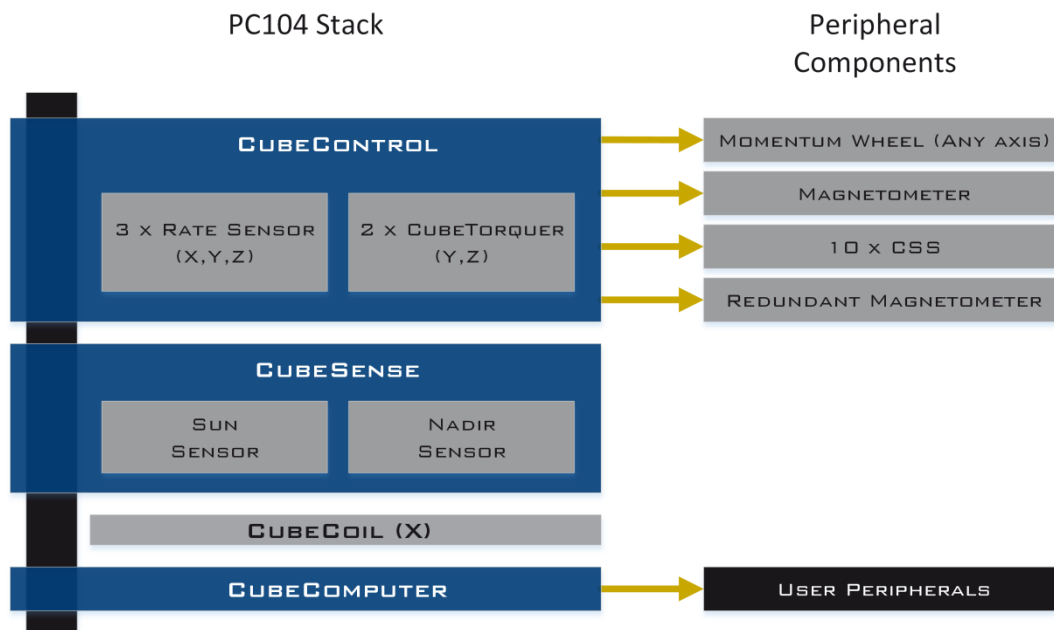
PC104 Stack

Peripheral Components

CubeControl

3 x Rate Sensor (X,Y,Z)

2 x CubeTorquer (Y,Z)

Momentum Wheel (Any axis)

Magnetometer

10 x CSS

Redundant Magnetometer

CubeSense

Sun Sensor

Nadir Sensor

CubeCoil (X)

CubeComputer

User Peripherals